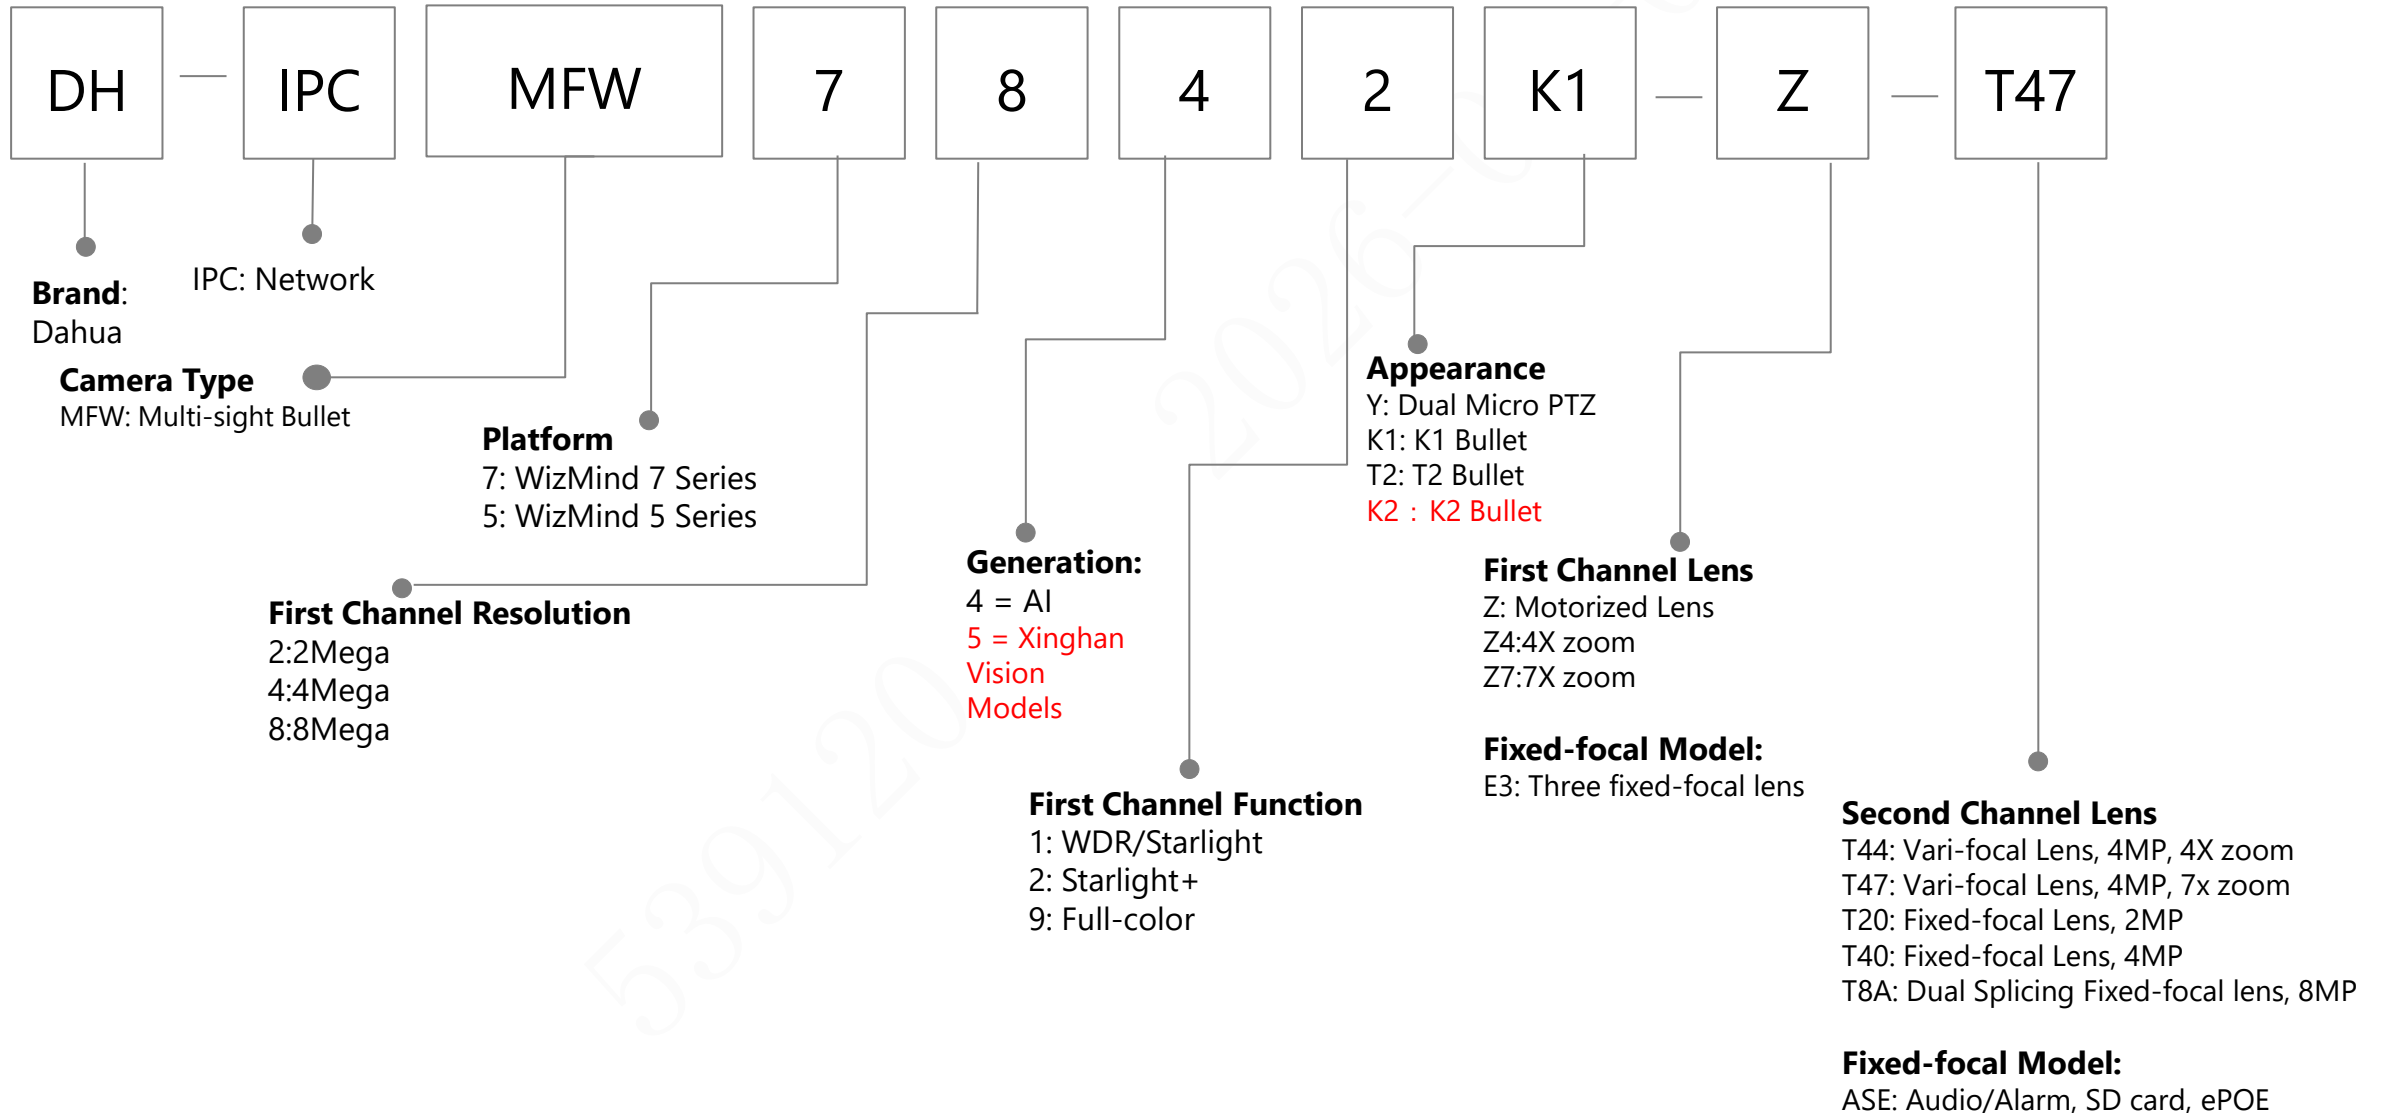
DH — IPC MFW 7 8 4 2 K1 — Z — T47

Brand: Dahua

IPC: Network

Camera Type
MFW: Multi-sight Bullet

Platform
7: WizMind 7 Series
5: WizMind 5 Series

First Channel Resolution
2:2Mega
4:4Mega
8:8Mega

Generation:
4 = AI
5 = Xinghan Vision Models

First Channel Function
1: WDR/Starlight
2: Starlight+
9: Full-color

Appearance
Y: Dual Micro PTZ
K1: K1 Bullet
T2: T2 Bullet
K2 : K2 Bullet

First Channel Lens
Z: Motorized Lens
Z4:4X zoom
Z7:7X zoom

Fixed-focal Model:
E3: Three fixed-focal lens

Second Channel Lens
T44: Vari-focal Lens, 4MP, 4X zoom
T47: Vari-focal Lens, 4MP, 7x zoom
T20: Fixed-focal Lens, 2MP
T40: Fixed-focal Lens, 4MP
T8A: Dual Splicing Fixed-focal lens, 8MP

Fixed-focal Model:
ASE: Audio/Alarm, SD card, ePOE